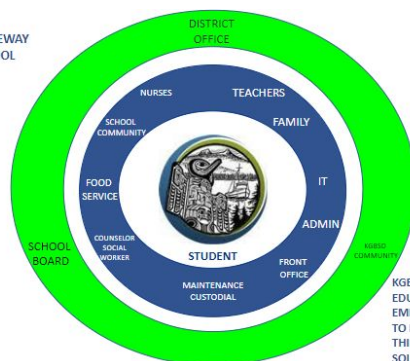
EWAY
OL

DISTRICT OFFICE

NURSES

TEACHERS

SCHOOL COMMUNITY

FAMILY

FOOD SERVICE

IT

ADMIN

COUNSELOR SOCIAL WORKER

STUDENT

FRONT OFFICE

MAINTENANCE CUSTODIAL

SCHOOL BOARD

KGBSD COMMUNITY

KGB
EDU
EM
TO I
THI
SOL